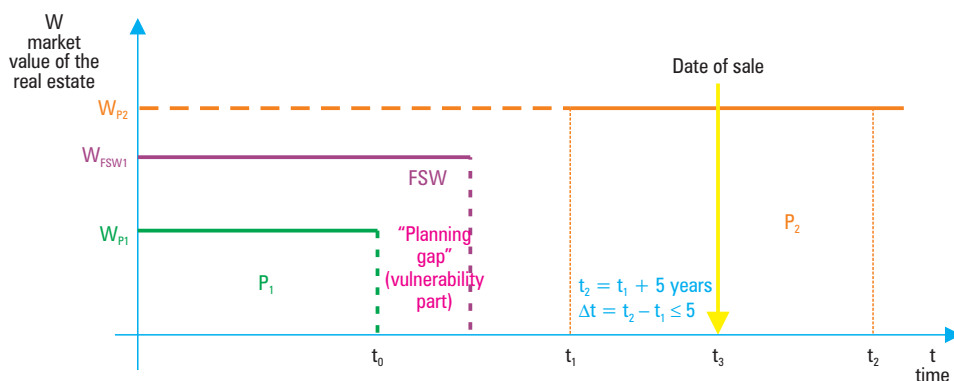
W
market
value of the
real estate

Date of sale

$W_{P2}$

$W_{FSW1}$

FSW

$W_{P1}$

"Planning gap" (vulnerability part)

$P_1$

$P_2$

$t_2 = t_1 + 5$ years
$\Delta t = t_2 - t_1 \leq 5$

$t_0$

$t_1$

$t_3$

$t_2$

t
time